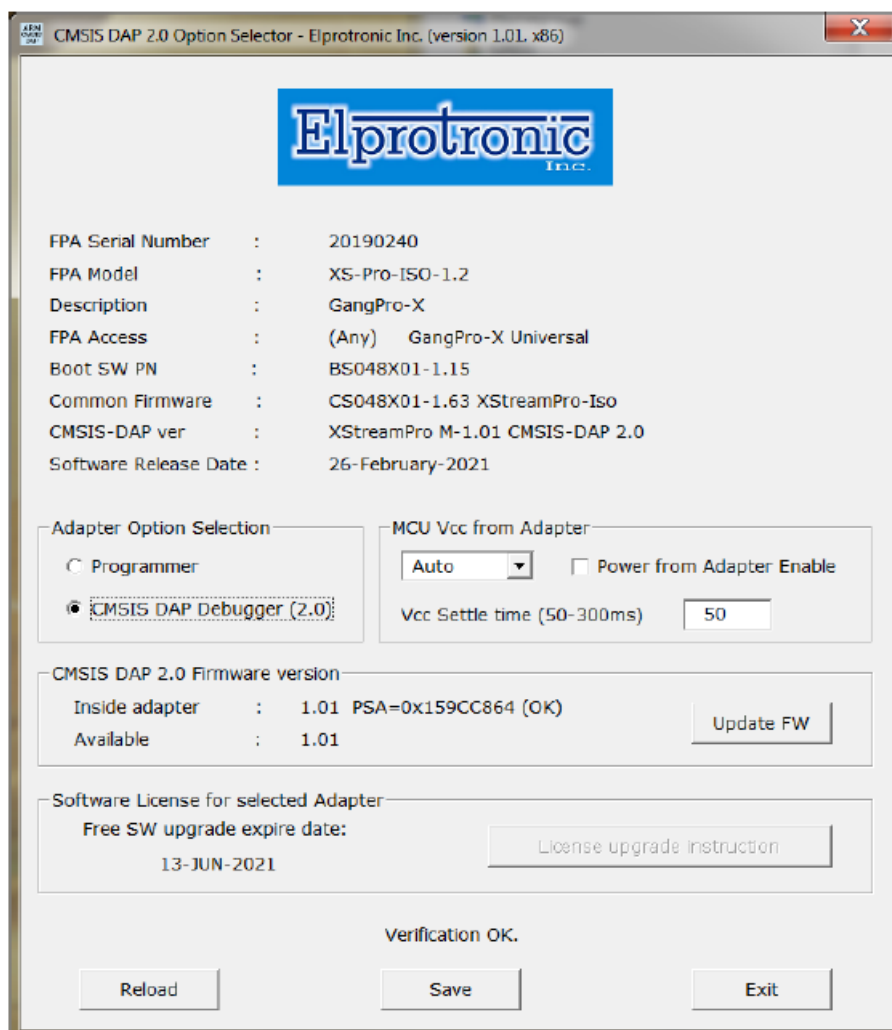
CMSIS DAP 2.0 Option Selector - Elprotronic Inc. (version 1.01. x86)

X

Elprotronic Inc.

FPA Serial Number : 20190240
FPA Model : XS-Pro-ISO-1.2
Description : GangPro-X
FPA Access : (Any) GangPro-X Universal
Boot SW PN : BS048X01-1.15
Common Firmware : CS048X01-1.63 XStreamPro-Iso
CMSIS-DAP ver : XStreamPro M-1.01 CMSIS-DAP 2.0
Software Release Date : 26-February-2021

Adapter Option Selection
Programmer
CMSIS DAP Debugger (2.0)

MCU Vcc from Adapter
Auto
Power from Adapter Enable
Vcc Settle time (50-300ms) 50

CMSIS DAP 2.0 Firmware version
Inside adapter : 1.01 PSA=0x159CC864 (OK)
Available : 1.01
Update FW

Software License for selected Adapter
Free SW upgrade expire date:
13-JUN-2021
License upgrade instruction

Verification OK.

Reload
Save
Exit